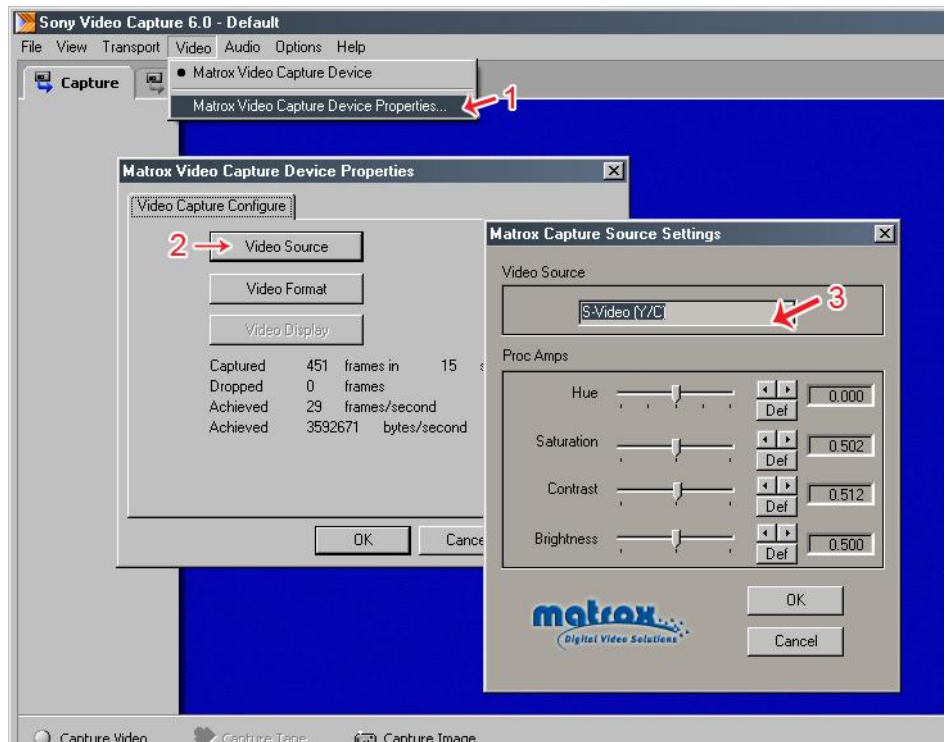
Sony Video Capture 6.0 - Default

File View Transport Video Audio Options Help

Capture

• Matrox Video Capture Device

Matrox Video Capture Device Properties... 1

Matrox Video Capture Device Properties

Video Capture Configure

2 Video Source

Video Format

Video Display

| Captured | 451 | frames in | 15 | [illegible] |
|---|---|---|---|---|
| Dropped | 0 | frames | | |
| Achieved | 29 | frames/second | | |
| Achieved | 3592671 | bytes/second | | |

OK

Cance

Matrox Capture Source Settings

Video Source

S-Video (Y/C) 3

Proc Amps

Hue Def 0.000

Saturation Def 0.502

Contrast Def 0.512

Brightness Def 0.500

matrox Digital Video Solutions

OK

Cancel

Capture Video Capture Tape Capture Image